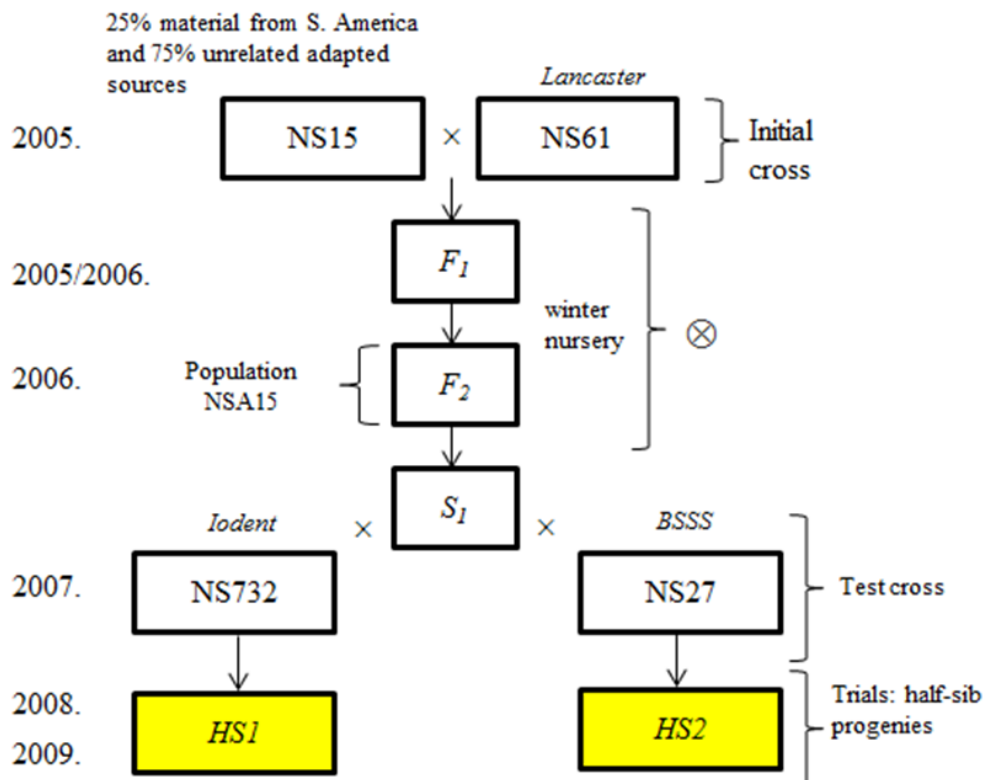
25% material from S. America and 75% unrelated adapted sources

Lancaster

2005.

NS15 × NS61

Initial cross

2005/2006.

$F_1$

winter nursery

$\otimes$

2006.

Population NSA15

$F_2$

$S_1$

Iodent × × BSSS

2007.

NS732

NS27

Test cross

2008.

2009.

HS1

HS2

Trials: half-sib progenies